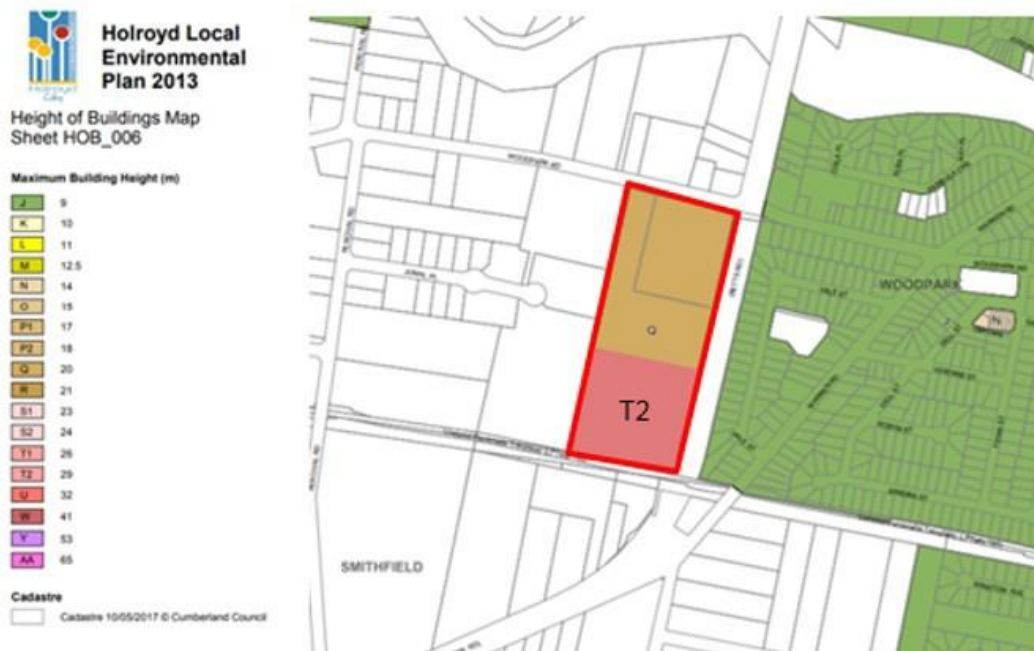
Holroyd City

Holroyd Local Environmental Plan 2013

Height of Buildings Map
Sheet HOB_006

Maximum Building Height (m)

| | |
|---|---|
| J | 9 |
| K | 10 |
| L | 11 |
| M | 12.5 |
| N | 14 |
| O | 15 |
| P1 | 17 |
| P2 | 18 |
| Q | 20 |
| R | 21 |
| S1 | 23 |
| S2 | 24 |
| T1 | 26 |
| T2 | 29 |
| U | 32 |
| W | 41 |
| Y | 53 |
| AA | 65 |

Cadastre

Cadastre 10/05/2017 © Cumberland Council

WOODPARK RD

Q

T2

WOODPARK

N

SMITHFIELD

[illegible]